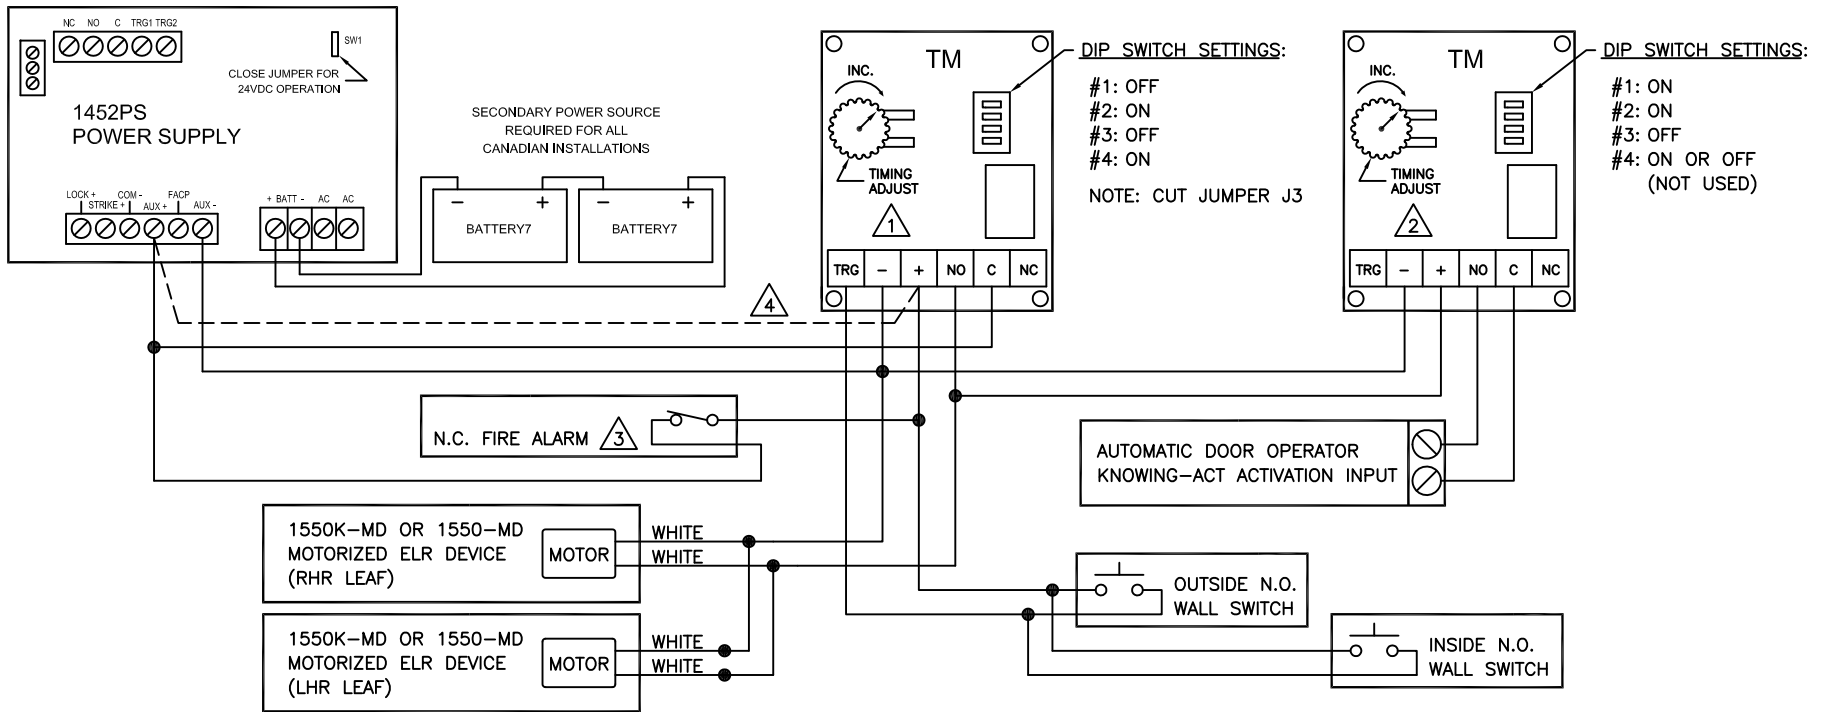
NC NO C TRG1 TRG2

SW1

CLOSE JUMPER FOR 24VDC OPERATION

1452PS
POWER SUPPLY

LOCK + STRIKE + COM - AUX + FACP AUX -

+ BATT - AC AC

SECONDARY POWER SOURCE REQUIRED FOR ALL CANADIAN INSTALLATIONS

BATTERY7

BATTERY7

TM

INC.

TIMING ADJUST

1

TRG – + NO C NC

DIP SWITCH SETTINGS:

#1: OFF
#2: ON
#3: OFF
#4: ON

NOTE: CUT JUMPER J3

TM

INC.

TIMING ADJUST

2

TRG – + NO C NC

DIP SWITCH SETTINGS:

#1: ON
#2: ON
#3: OFF
#4: ON OR OFF (NOT USED)

4

N.C. FIRE ALARM 3

AUTOMATIC DOOR OPERATOR
KNOWING–ACT ACTIVATION INPUT

1550K–MD OR 1550–MD
MOTORIZED ELR DEVICE
(RHR LEAF)

MOTOR

WHITE
WHITE

1550K–MD OR 1550–MD
MOTORIZED ELR DEVICE
(LHR LEAF)

MOTOR

WHITE
WHITE

OUTSIDE N.O.
WALL SWITCH

INSIDE N.O.
WALL SWITCH